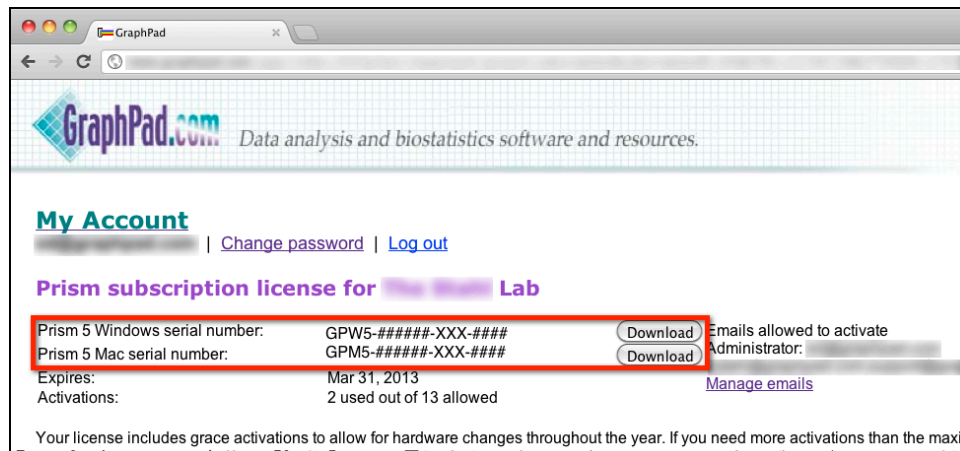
GraphPad

GraphPad.com Data analysis and biostatistics software and resources.

My Account

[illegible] | Change password | Log out

Prism subscription license for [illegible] Lab

| | | | |
|---|---|---|---|
| Prism 5 Windows serial number: | GPW5-######-XXX-#### | Download | Emails allowed to activate |
| Prism 5 Mac serial number: | GPM5-######-XXX-#### | Download | Administrator: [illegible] |
| Expires: | Mar 31, 2013 | | Manage emails |
| Activations: | 2 used out of 13 allowed | | |

Your license includes grace activations to allow for hardware changes throughout the year. If you need more activations than the maxi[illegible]